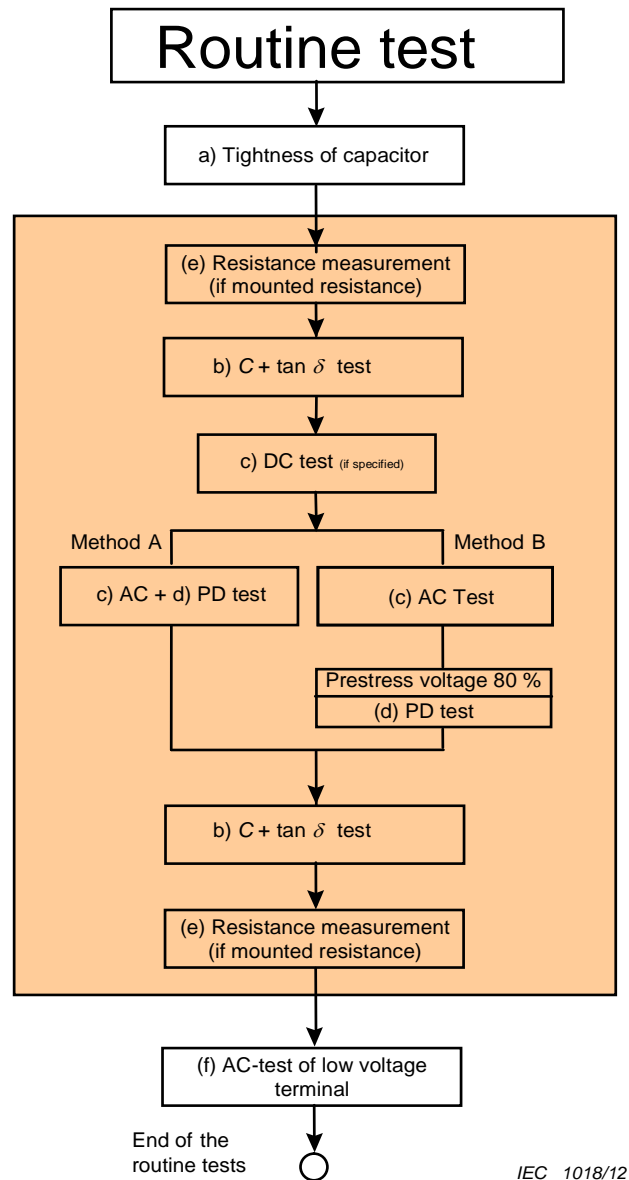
Routine test

a) Tightness of capacitor

(e) Resistance measurement (if mounted resistance)

b) $C + \tan \delta$ test

c) DC test (if specified)

Method A

Method B

c) AC + d) PD test

(c) AC Test

Prestress voltage 80 %

(d) PD test

b) $C + \tan \delta$ test

(e) Resistance measurement (if mounted resistance)

(f) AC-test of low voltage terminal

End of the routine tests

IEC 1018/12